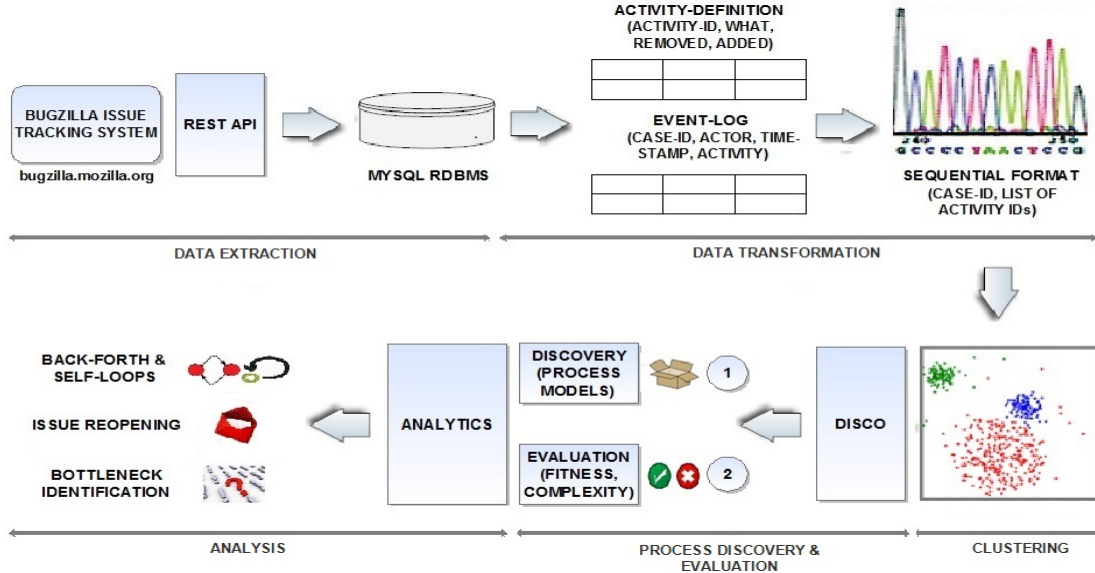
BUGZILLA ISSUE TRACKING SYSTEM

bugzilla.mozilla.org

REST API

MYSQL RDBMS

ACTIVITY-DEFINITION (ACTIVITY-ID, WHAT, REMOVED, ADDED)

EVENT-LOG (CASE-ID, ACTOR, TIME-STAMP, ACTIVITY)

SEQUENTIAL FORMAT (CASE-ID, LIST OF ACTIVITY IDs)

DATA EXTRACTION

DATA TRANSFORMATION

BACK-FORTH & SELF-LOOPS

ISSUE REOPENING

BOTTLENECK IDENTIFICATION

ANALYTICS

DISCOVERY (PROCESS MODELS)

1

EVALUATION (FITNESS, COMPLEXITY)

2

DISCO

ANALYSIS

PROCESS DISCOVERY & EVALUATION

CLUSTERING